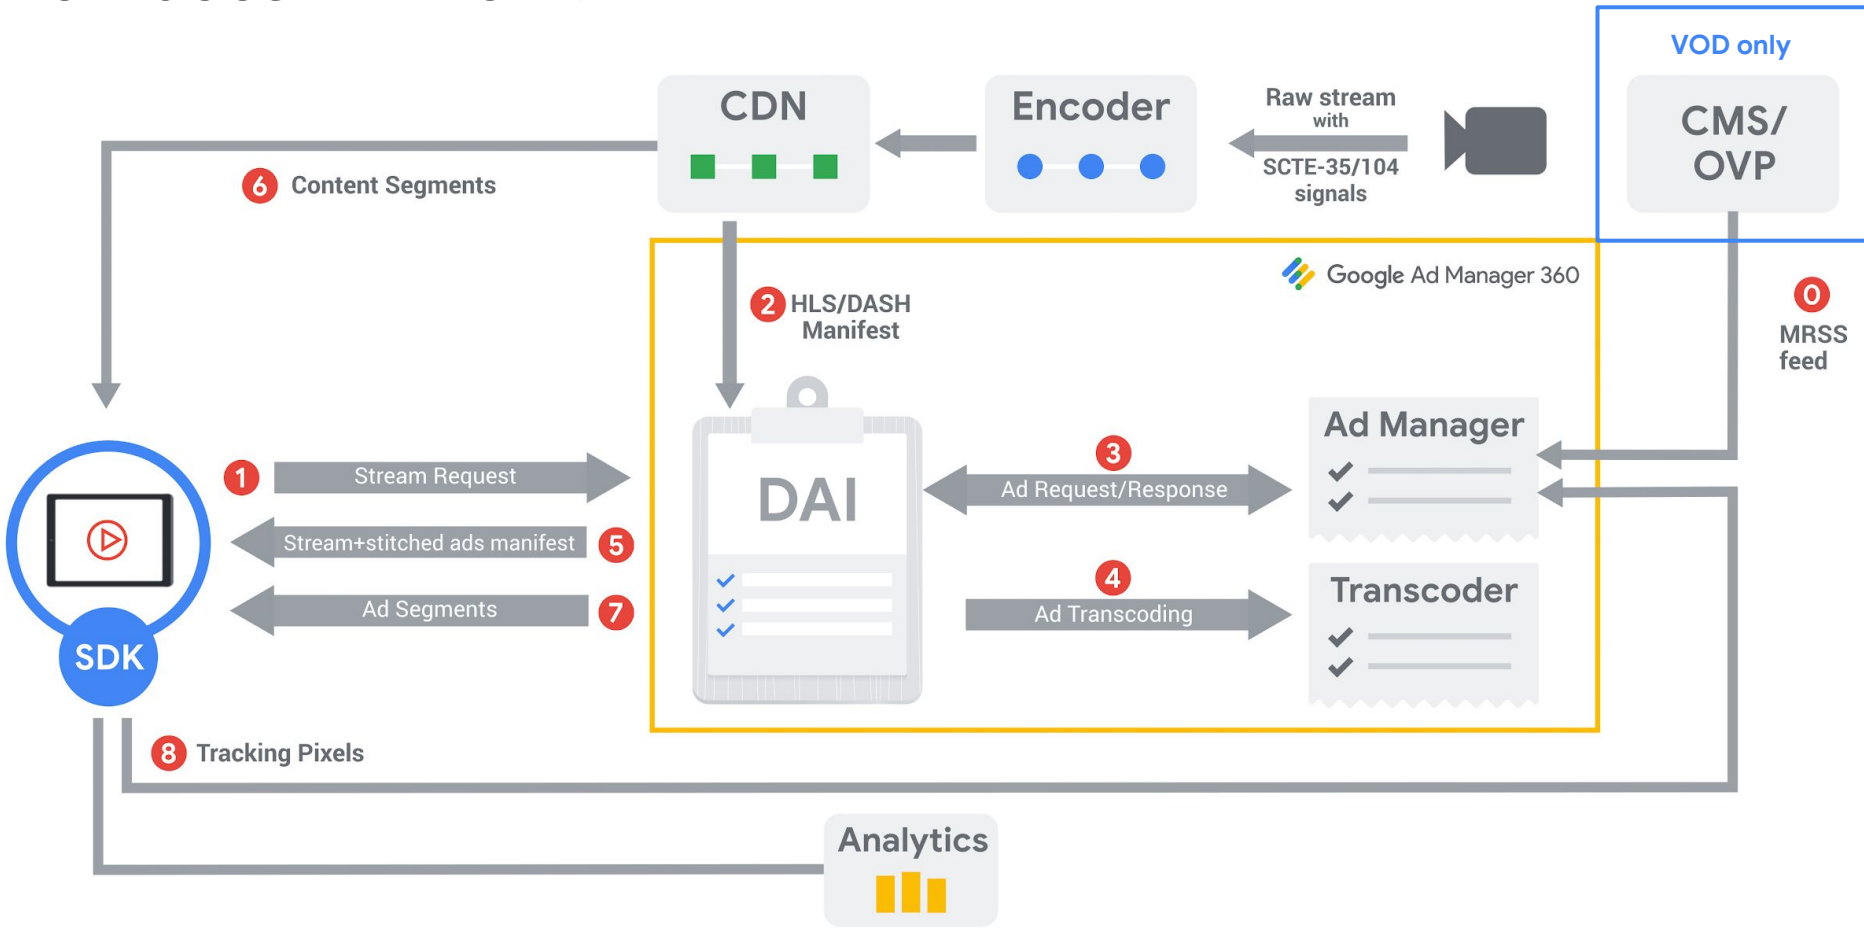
VOD only

CDN

Encoder

Raw stream with SCTE-35/104 signals

CMS/ OVP

6 Content Segments

Google Ad Manager 360

2 HLS/DASH Manifest

0 MRSS feed

DAI

Ad Manager

1 Stream Request

3 Ad Request/Response

Stream+stitched ads manifest 5

Ad Segments 7

4 Ad Transcoding

Transcoder

SDK

8 Tracking Pixels

Analytics